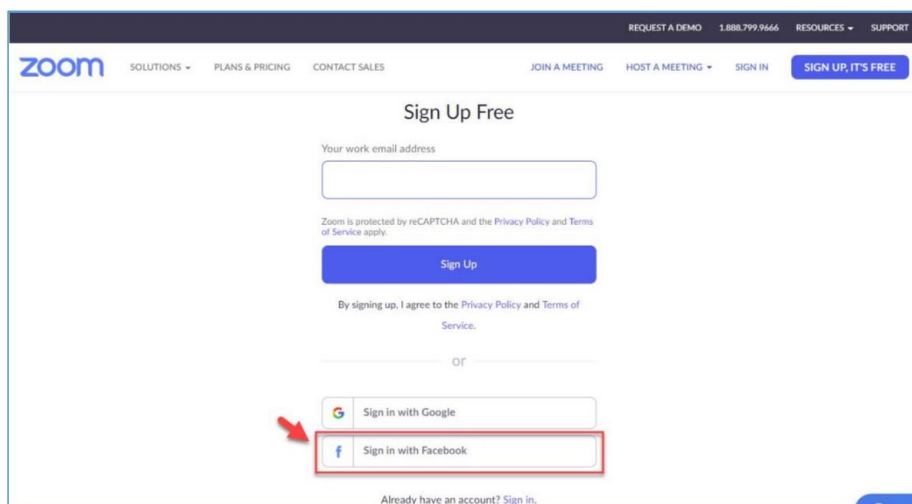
REQUEST A DEMO 1.888.799.9666 RESOURCES ▾ SUPPORT

zoom SOLUTIONS ▾ PLANS & PRICING CONTACT SALES JOIN A MEETING HOST A MEETING ▾ SIGN IN SIGN UP, IT'S FREE

Sign Up Free

Your work email address

Zoom is protected by reCAPTCHA and the Privacy Policy and Terms of Service apply.

Sign Up

By signing up, I agree to the Privacy Policy and Terms of Service.

or

G Sign in with Google

f Sign in with Facebook

Already have an account? Sign in.